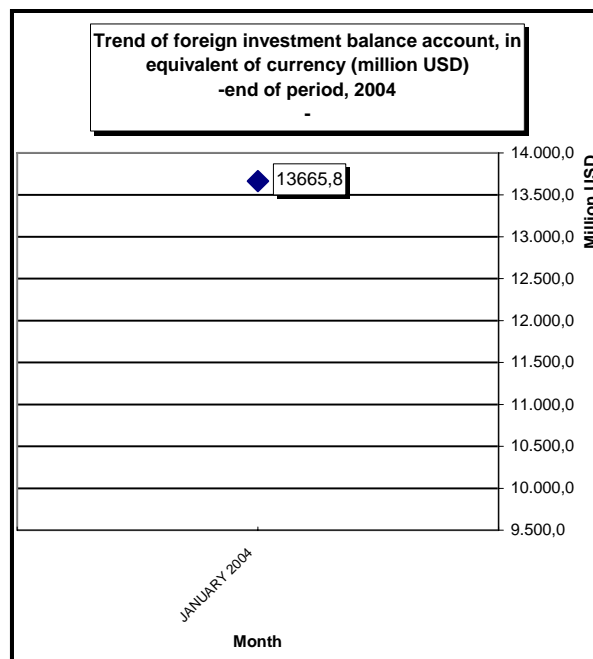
Trend of foreign investment balance account, in equivalent of currency (million USD) -end of period, 2004
-

13665,8

14.000,0
13.500,0
13.000,0
12.500,0
12.000,0
11.500,0
11.000,0
10.500,0
10.000,0
9.500,0

Million USD

JANUARY 2004

Month